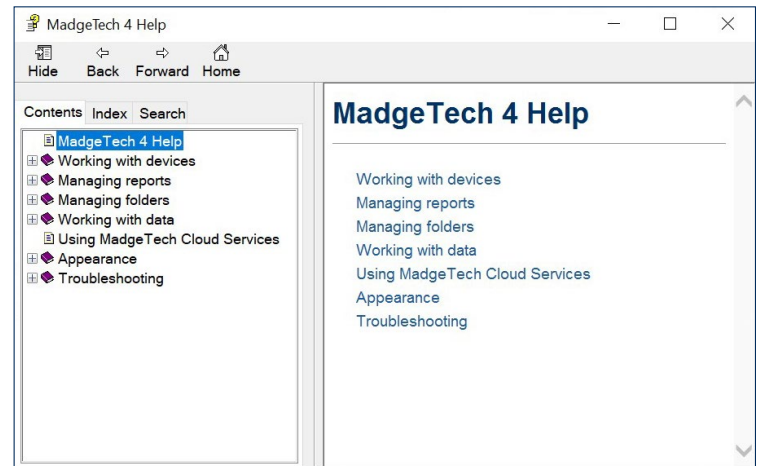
MadgeTech 4 Help

Hide Back Forward Home

Contents Index Search

MadgeTech 4 Help
Working with devices
Managing reports
Managing folders
Working with data
Using MadgeTech Cloud Services
Appearance
Troubleshooting

MadgeTech 4 Help

Working with devices
Managing reports
Managing folders
Working with data
Using MadgeTech Cloud Services
Appearance
Troubleshooting